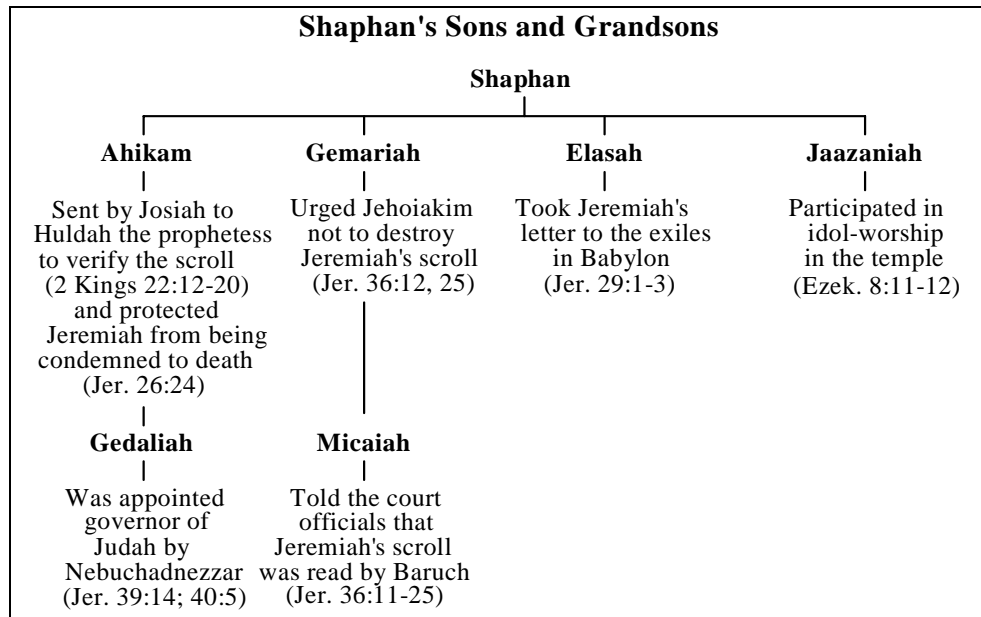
Shaphan's Sons and Grandsons

Shaphan

Ahikam

Sent by Josiah to Huldah the prophetess to verify the scroll (2 Kings 22:12-20) and protected Jeremiah from being condemned to death (Jer. 26:24)

Gedaliah

Was appointed governor of Judah by Nebuchadnezzar (Jer. 39:14; 40:5)

Gemariah

Urged Jehoiakim not to destroy Jeremiah's scroll (Jer. 36:12, 25)

Micaiah

Told the court officials that Jeremiah's scroll was read by Baruch (Jer. 36:11-25)

Elasah

Took Jeremiah's letter to the exiles in Babylon (Jer. 29:1-3)

Jaazaniah

Participated in idol-worship in the temple (Ezek. 8:11-12)